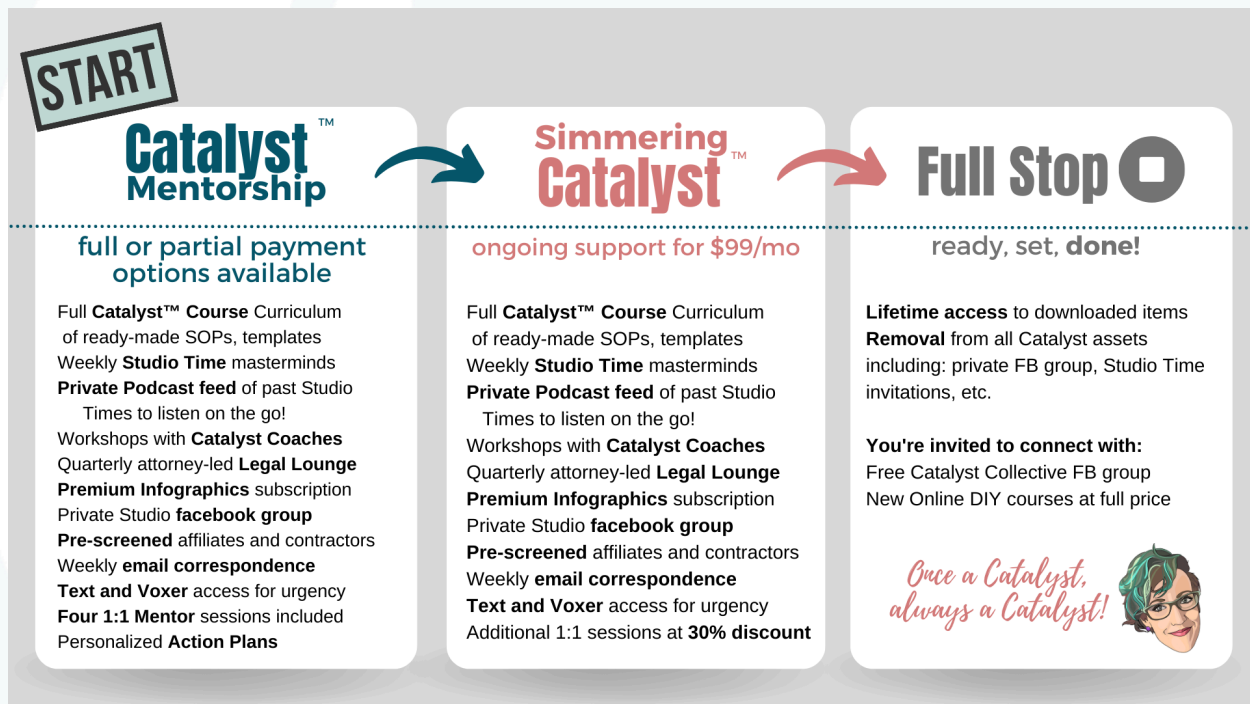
START

Catalyst™ Mentorship

full or partial payment options available

Full **Catalyst™ Course** Curriculum of ready-made SOPs, templates
Weekly **Studio Time** masterminds
**Private Podcast feed** of past Studio Times to listen on the go!
Workshops with **Catalyst Coaches**
Quarterly attorney-led **Legal Lounge**
**Premium Infographics** subscription
Private Studio **facebook group**
**Pre-screened** affiliates and contractors
Weekly **email correspondence**
**Text and Voxer** access for urgency
**Four 1:1 Mentor** sessions included
Personalized **Action Plans**

Simmering Catalyst™

ongoing support for $99/mo

Full **Catalyst™ Course** Curriculum of ready-made SOPs, templates
Weekly **Studio Time** masterminds
**Private Podcast feed** of past Studio Times to listen on the go!
Workshops with **Catalyst Coaches**
Quarterly attorney-led **Legal Lounge**
**Premium Infographics** subscription
Private Studio **facebook group**
**Pre-screened** affiliates and contractors
Weekly **email correspondence**
**Text and Voxer** access for urgency
Additional 1:1 sessions at **30% discount**

Full Stop

ready, set, **done!**

**Lifetime access** to downloaded items
**Removal** from all Catalyst assets including: private FB group, Studio Time invitations, etc.

**You're invited to connect with:**
Free Catalyst Collective FB group
New Online DIY courses at full price

Once a Catalyst, always a Catalyst!